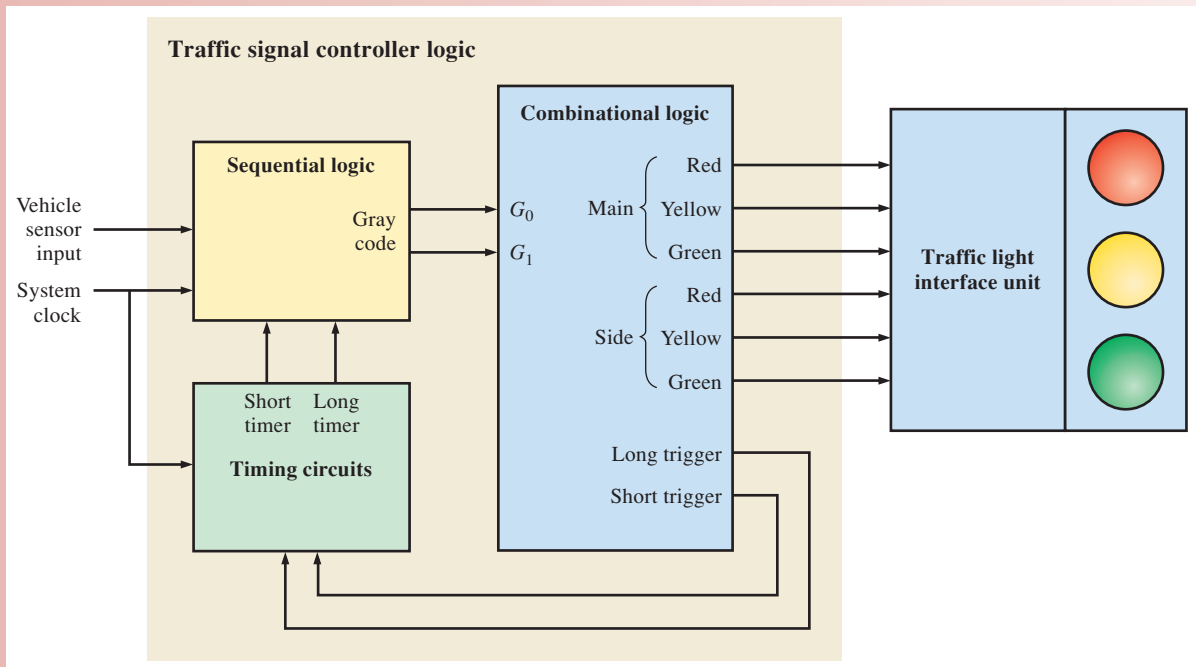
Traffic signal controller logic

Vehicle sensor input

System clock

Sequential logic

Gray code

Short timer

Long timer

Timing circuits

Combinational logic

$G_0$

$G_1$

Main

Red

Yellow

Green

Side

Red

Yellow

Green

Long trigger

Short trigger

Traffic light interface unit